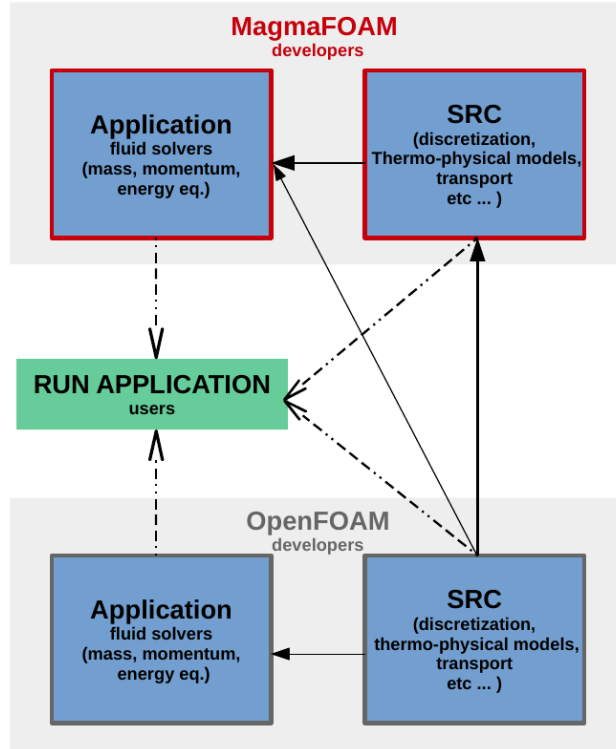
MagmaFOAM
developers

Application
fluid solvers
(mass, momentum, energy eq.)

SRC
(discretization, Thermo-physical models, transport etc ... )

RUN APPLICATION
users

OpenFOAM
developers

Application
fluid solvers
(mass, momentum, energy eq.)

SRC
(discretization, thermo-physical models, transport etc ... )